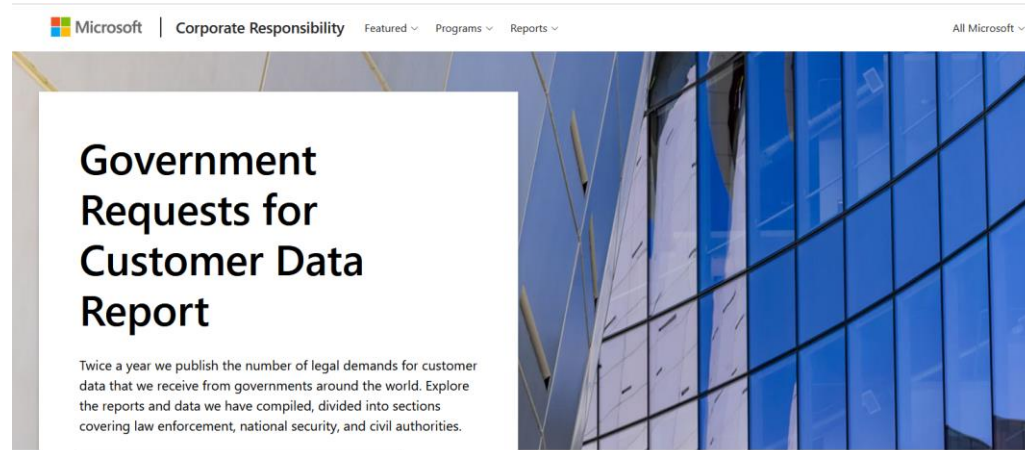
Microsoft | Corporate Responsibility Featured ⌄ Programs ⌄ Reports ⌄ All Microsoft ⌄

Government Requests for Customer Data Report

Twice a year we publish the number of legal demands for customer data that we receive from governments around the world. Explore the reports and data we have compiled, divided into sections covering law enforcement, national security, and civil authorities.